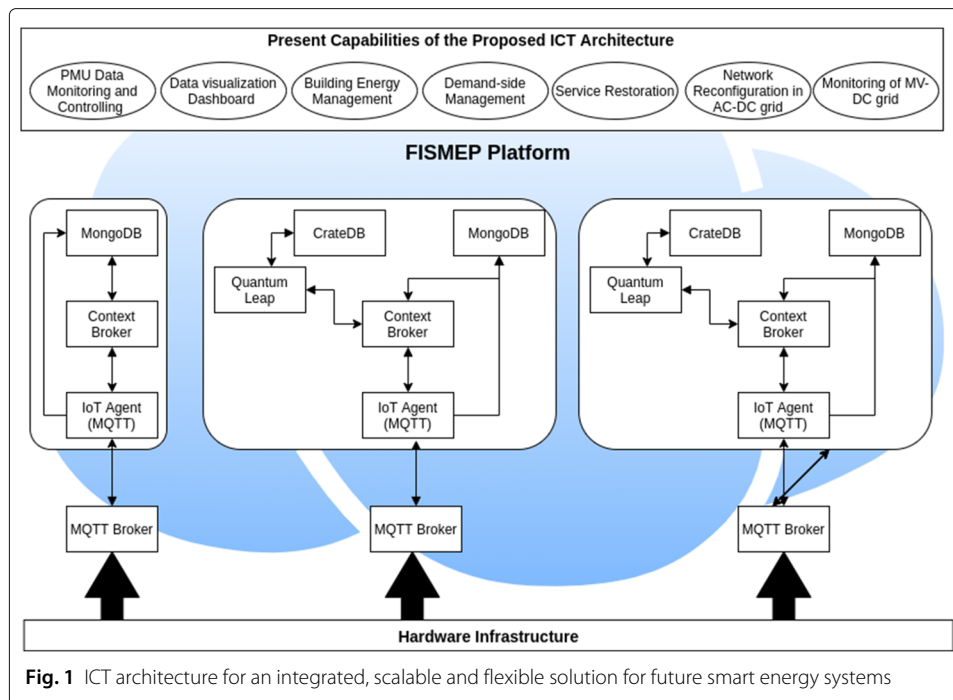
Present Capabilities of the Proposed ICT Architecture

PMU Data Monitoring and Controlling

Data visualization Dashboard

Building Energy Management

Demand-side Management

Service Restoration

Network Reconfiguration in AC-DC grid

Monitoring of MV-DC grid

FISMEP Platform

MongoDB

Context Broker

IoT Agent (MQTT)

CrateDB

MongoDB

Quantum Leap

Context Broker

IoT Agent (MQTT)

CrateDB

MongoDB

Quantum Leap

Context Broker

IoT Agent (MQTT)

MQTT Broker

MQTT Broker

MQTT Broker

Hardware Infrastructure

**Fig. 1** ICT architecture for an integrated, scalable and flexible solution for future smart energy systems